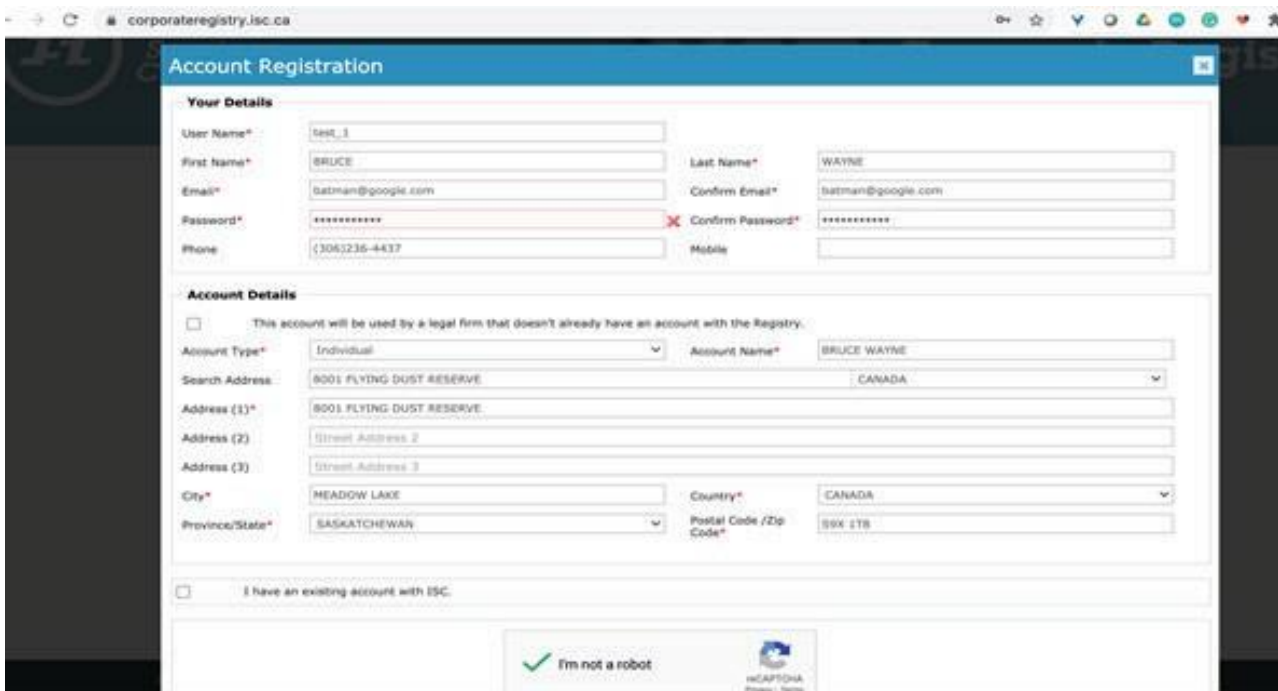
corporateregistry.isc.ca

Account Registration

Your Details

User Name* test_1

First Name* BRUCE

Last Name* WAYNE

Email* batman@google.com

Confirm Email* batman@google.com

Password* ************

Confirm Password* ************

Phone (306)236-4437

Mobile

Account Details

This account will be used by a legal firm that doesn't already have an account with the Registry.

Account Type* Individual

Account Name* BRUCE WAYNE

Search Address 8001 FLYING DUST RESERVE CANADA

Address (1)* 8001 FLYING DUST RESERVE

Address (2) Street Address 2

Address (3) Street Address 3

City* MEADOW LAKE

Country* CANADA

Province/State* SASKATCHEWAN

Postal Code /Zip Code* S9X 1T8

I have an existing account with ISC.

I'm not a robot

reCAPTCHA
Privacy - Terms